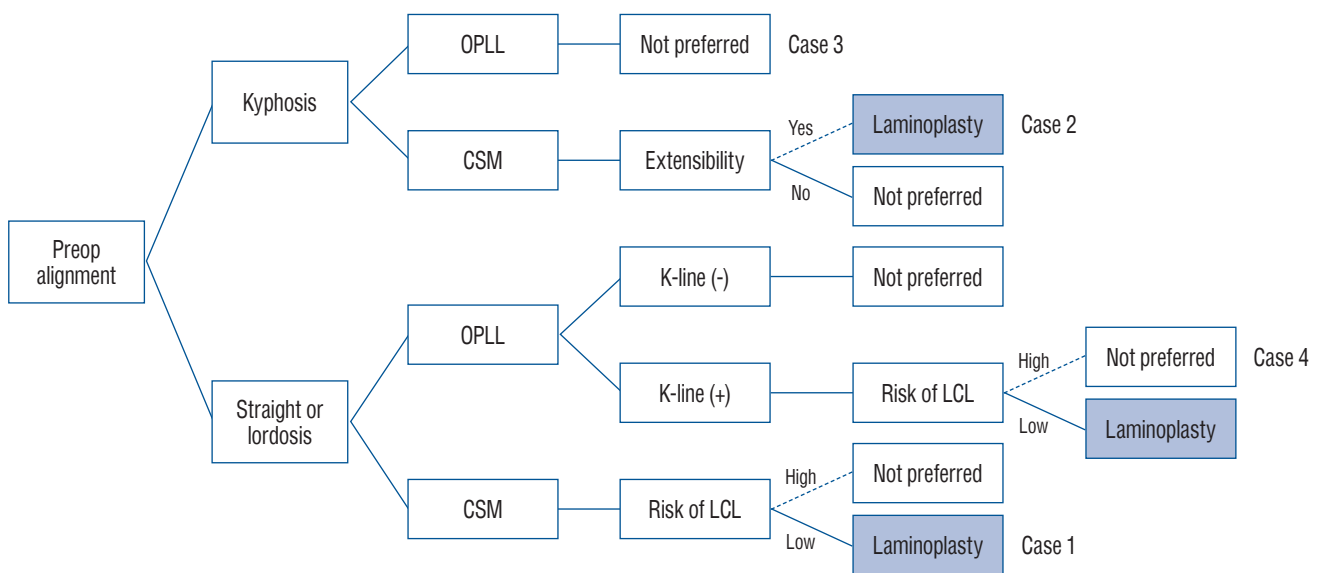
Preop alignment

Kyphosis

OPLL

Not preferred

Case 3

CSM

Extensibility

Yes

Laminoplasty

Case 2

No

Not preferred

Straight or lordosis

OPLL

K-line (-)

Not preferred

K-line (+)

Risk of LCL

High

Not preferred

Case 4

Low

Laminoplasty

CSM

Risk of LCL

High

Not preferred

Low

Laminoplasty

Case 1